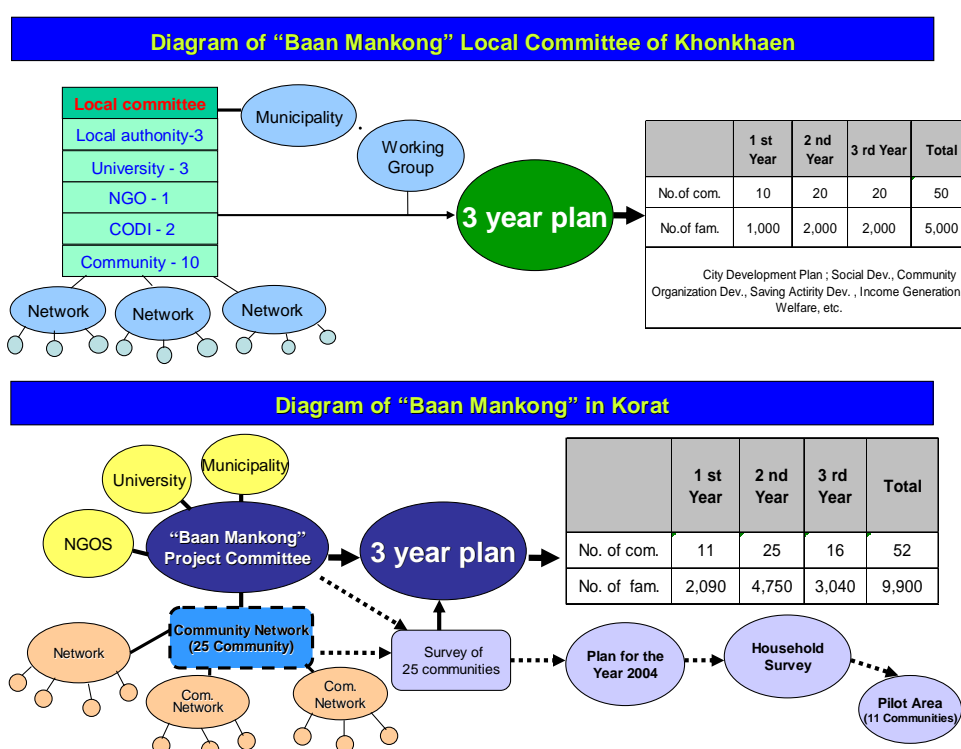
Diagram of "Baan Mankong" Local Committee of Khonkhaen

Local committee
Local authonity-3
University - 3
NGO - 1
CODI - 2
Community - 10

Municipality

Working Group

Network
Network
Network

3 year plan

| | 1 st Year | 2 nd Year | 3 rd Year | Total |
|---|---|---|---|---|
| No.of com. | 10 | 20 | 20 | 50 |
| No.of fam. | 1,000 | 2,000 | 2,000 | 5,000 |

City Development Plan ; Social Dev., Community Organization Dev., Saving Actirity Dev. , Income Generation Welfare, etc.

Diagram of "Baan Mankong" in Korat

University
Municipality
NGOS
"Baan Mankong" Project Committee

3 year plan

| | 1 st Year | 2 nd Year | 3 rd Year | Total |
|---|---|---|---|---|
| No. of com. | 11 | 25 | 16 | 52 |
| No. of fam. | 2,090 | 4,750 | 3,040 | 9,900 |

Network
Community Network (25 Community)
Com. Network
Com. Network

Survey of 25 communities

Plan for the Year 2004

Household Survey

Pilot Area (11 Communities)